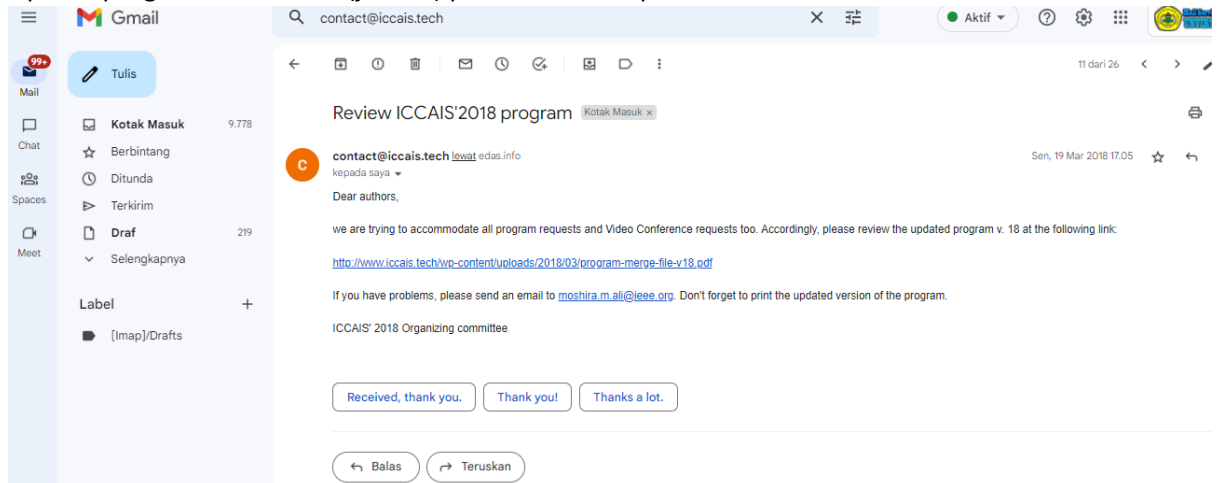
Gmail

contact@iccais.tech

Aktif

99+
Mail

Chat

Spaces

Meet

Tulis

Kotak Masuk 9.778
Berbintang
Ditunda
Terkirim
Draf 219
Selengkapnya

Label +
[Imap]/Drafts

11 dari 26

Review ICCAIS'2018 program Kotak Masuk ×

contact@iccais.tech lewat edas.info
kepada saya

Sen, 19 Mar 2018 17.05

Dear authors,

we are trying to accommodate all program requests and Video Conference requests too. Accordingly, please review the updated program v. 18 at the following link:

http://www.iccais.tech/wp-content/uploads/2018/03/program-merge-file-v18.pdf

If you have problems, please send an email to moshira.m.ali@ieee.org. Don't forget to print the updated version of the program.

ICCAIS' 2018 Organizing committee

Received, thank you. Thank you! Thanks a lot.

Balas Teruskan